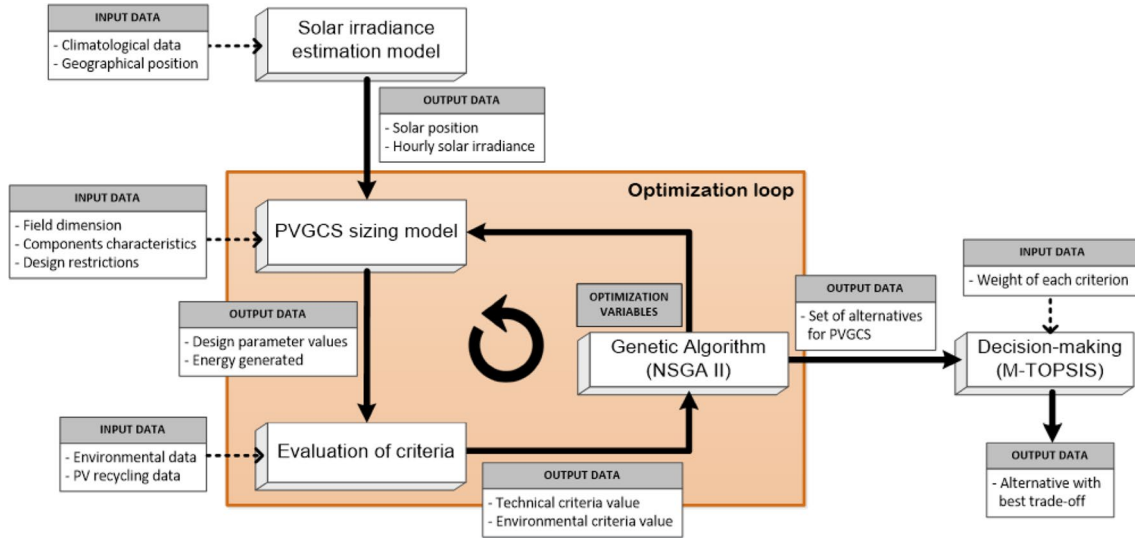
INPUT DATA
- Climatological data
- Geographical position

Solar irradiance estimation model

OUTPUT DATA
- Solar position
- Hourly solar irradiance

Optimization loop

INPUT DATA
- Field dimension
- Components characteristics
- Design restrictions

PVGCS sizing model

OUTPUT DATA
- Design parameter values
- Energy generated

OPTIMIZATION VARIABLES

Genetic Algorithm (NSGA II)

OUTPUT DATA
- Set of alternatives for PVGCS

INPUT DATA
- Weight of each criterion

Decision-making (M-TOPSIS)

INPUT DATA
- Environmental data
- PV recycling data

Evaluation of criteria

OUTPUT DATA
- Technical criteria value
- Environmental criteria value

OUTPUT DATA
- Alternative with best trade-off